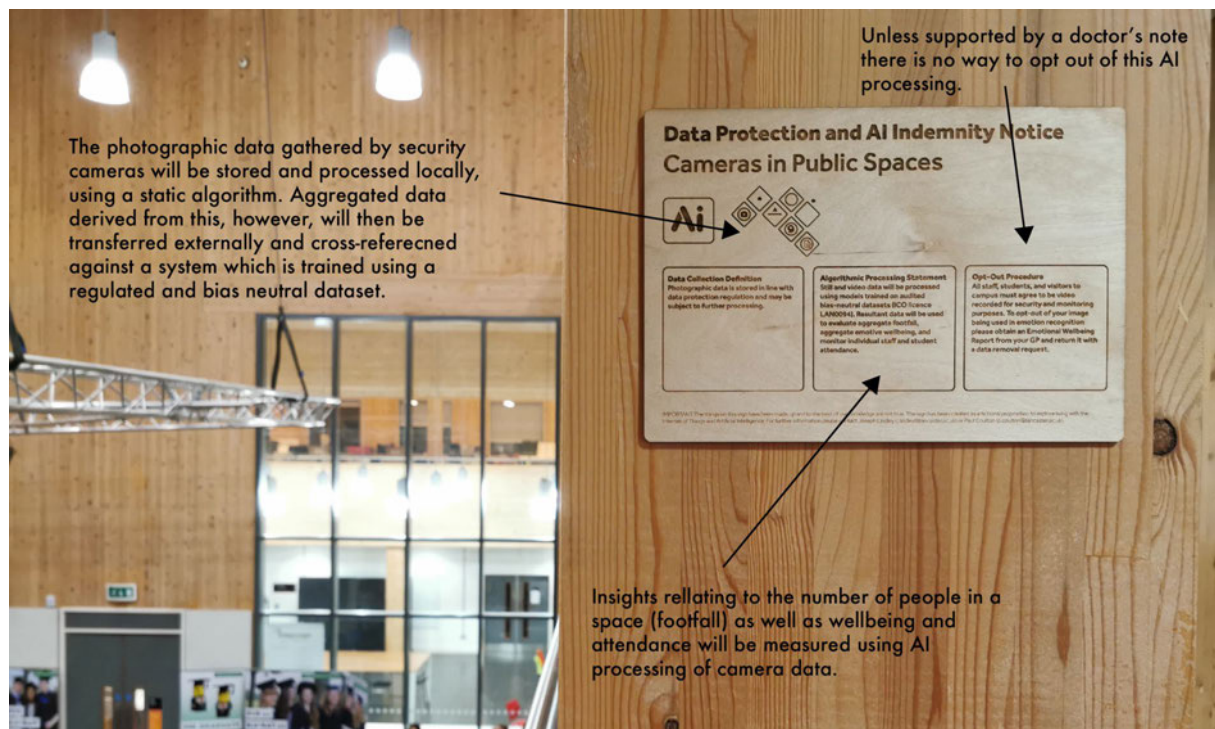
The photographic data gathered by security cameras will be stored and processed locally, using a static algorithm. Aggregated data derived from this, however, will then be transferred externally and cross-referecned against a system which is trained using a regulated and bias neutral dataset.

Unless supported by a doctor's note there is no way to opt out of this AI processing.

Data Protection and AI Indemnity Notice
Cameras in Public Spaces

Ai

Data Collection Definition
Photographic data is stored in line with data protection regulation and may be subject to further processing.

Algorithmic Processing Statement
Still and video data will be processed using models trained on audited bias-neutral datasets BCO licence LAN0094). Resultant data will be used to evaluate aggregate footfall, aggregate emotive wellbeing, and monitor individual staff and student attendance.

Opt-Out Procedure
All staff, students, and visitors to campus must agree to be video recorded for security and monitoring purposes. To opt-out of your image being used in emotion recognition please obtain an Emotional Wellbeing Report from your GP and return it with a data removal request.

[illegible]

Insights rellating to the number of people in a space (footfall) as well as wellbeing and attendance will be measured using AI processing of camera data.

EXIT